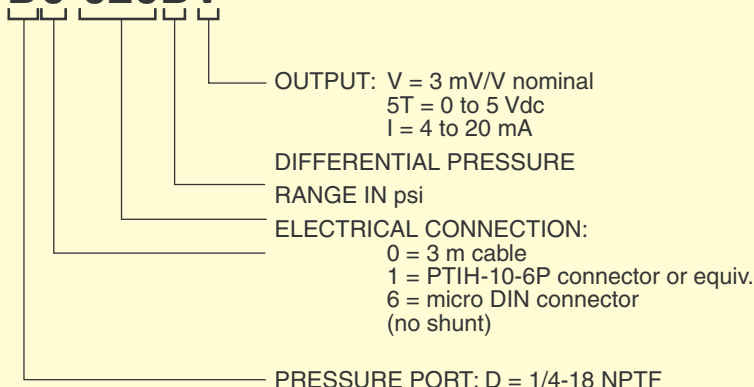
OUTPUT: V = 3 mV/V nominal
5T = 0 to 5 Vdc
I = 4 to 20 mA

DIFFERENTIAL PRESSURE

RANGE IN psi

ELECTRICAL CONNECTION:
0 = 3 m cable
1 = PTIH-10-6P connector or equiv.
6 = micro DIN connector
(no shunt)

PRESSURE PORT: D = 1/4-18 NPTF